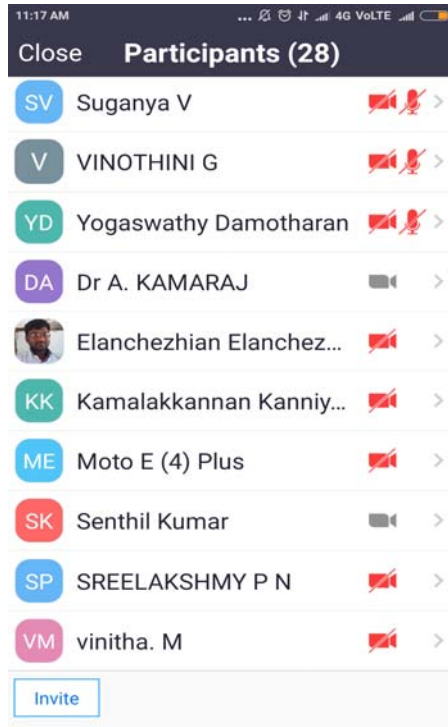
11:17 AM
... 4G VoLTE

Close Participants (28)

SV Suganya V
V VINOTHINI G
YD Yogaswathy Damotharan
DA Dr A. KAMARAJ
Elanchezhian Elanchez...
KK Kamalakkannan Kanniy...
ME Moto E (4) Plus
SK Senthil Kumar
SP SREELAKSHMY P N
VM vinitha. M

Invite